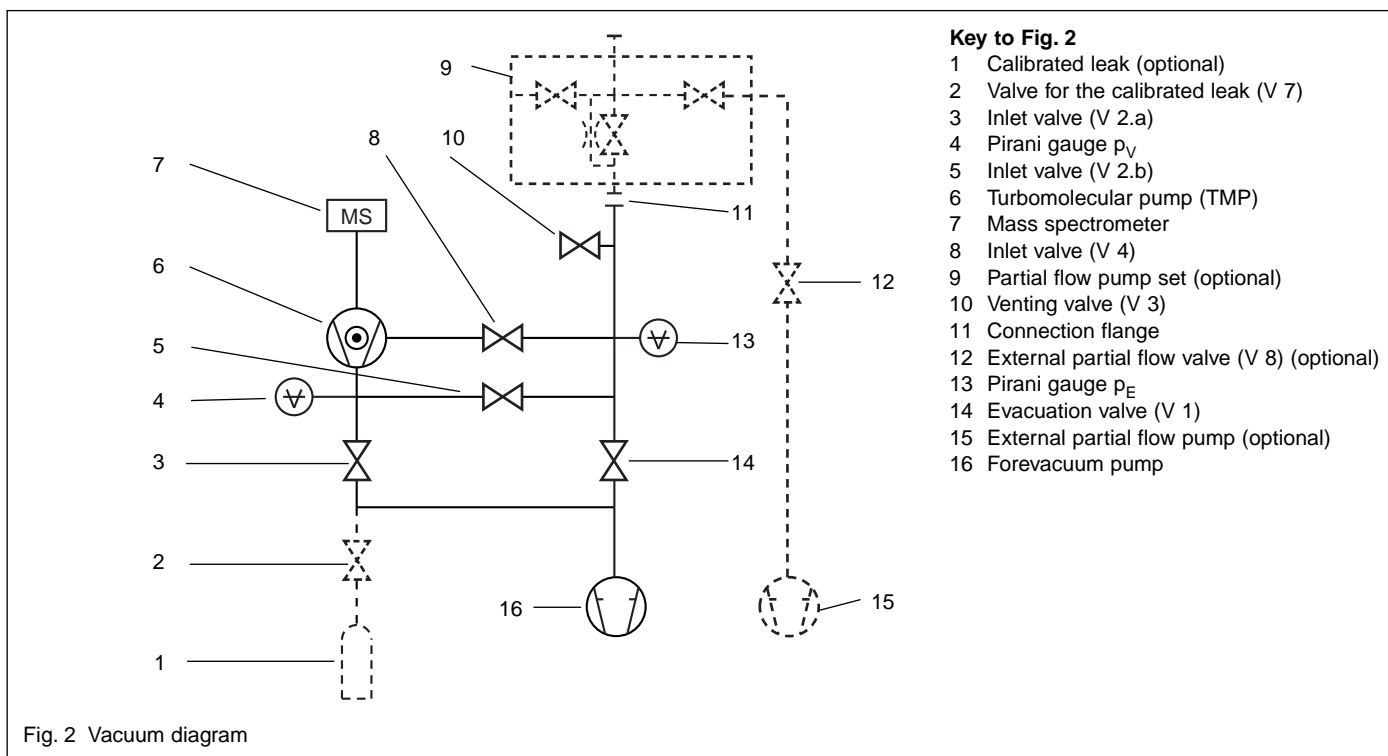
9

8

10

7

MS

11

6

12

13

5

4

3

14

2

16

15

1

Fig. 2 Vacuum diagram

**Key to Fig. 2**
1 Calibrated leak (optional)
2 Valve for the calibrated leak (V 7)
3 Inlet valve (V 2.a)
4 Pirani gauge $p_V$
5 Inlet valve (V 2.b)
6 Turbomolecular pump (TMP)
7 Mass spectrometer
8 Inlet valve (V 4)
9 Partial flow pump set (optional)
10 Venting valve (V 3)
11 Connection flange
12 External partial flow valve (V 8) (optional)
13 Pirani gauge $p_E$
14 Evacuation valve (V 1)
15 External partial flow pump (optional)
16 Forevacuum pump